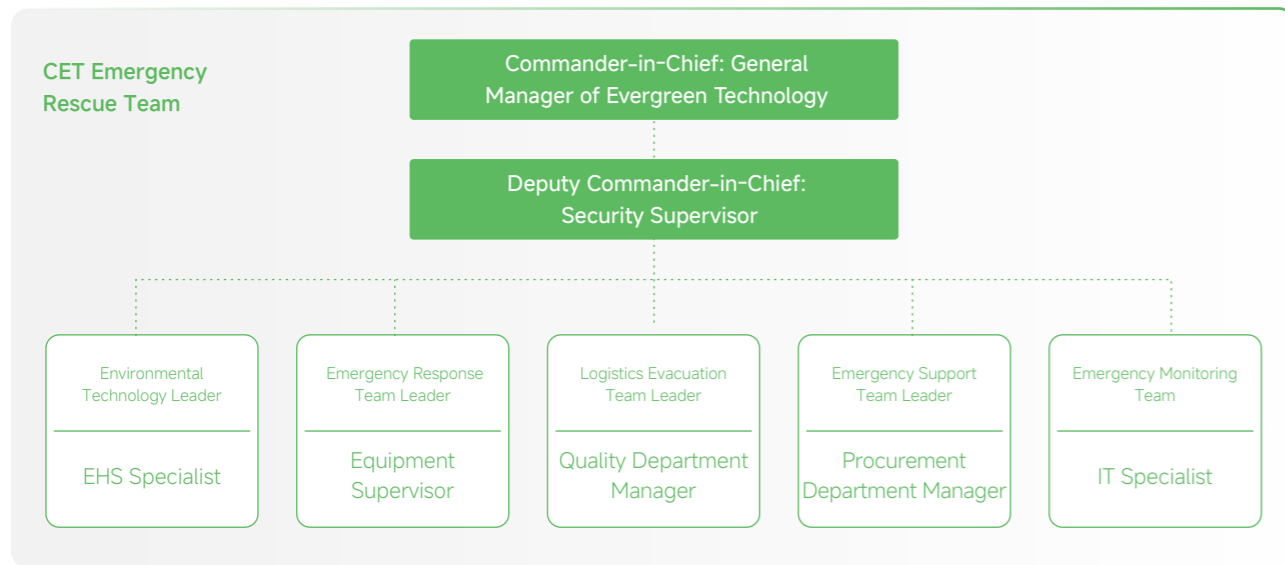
CET Emergency Rescue Team

Commander-in-Chief: General Manager of Evergreen Technology

Deputy Commander-in-Chief: Security Supervisor

Environmental Technology Leader

EHS Specialist

Emergency Response Team Leader

Equipment Supervisor

Logistics Evacuation Team Leader

Quality Department Manager

Emergency Support Team Leader

Procurement Department Manager

Emergency Monitoring Team

IT Specialist